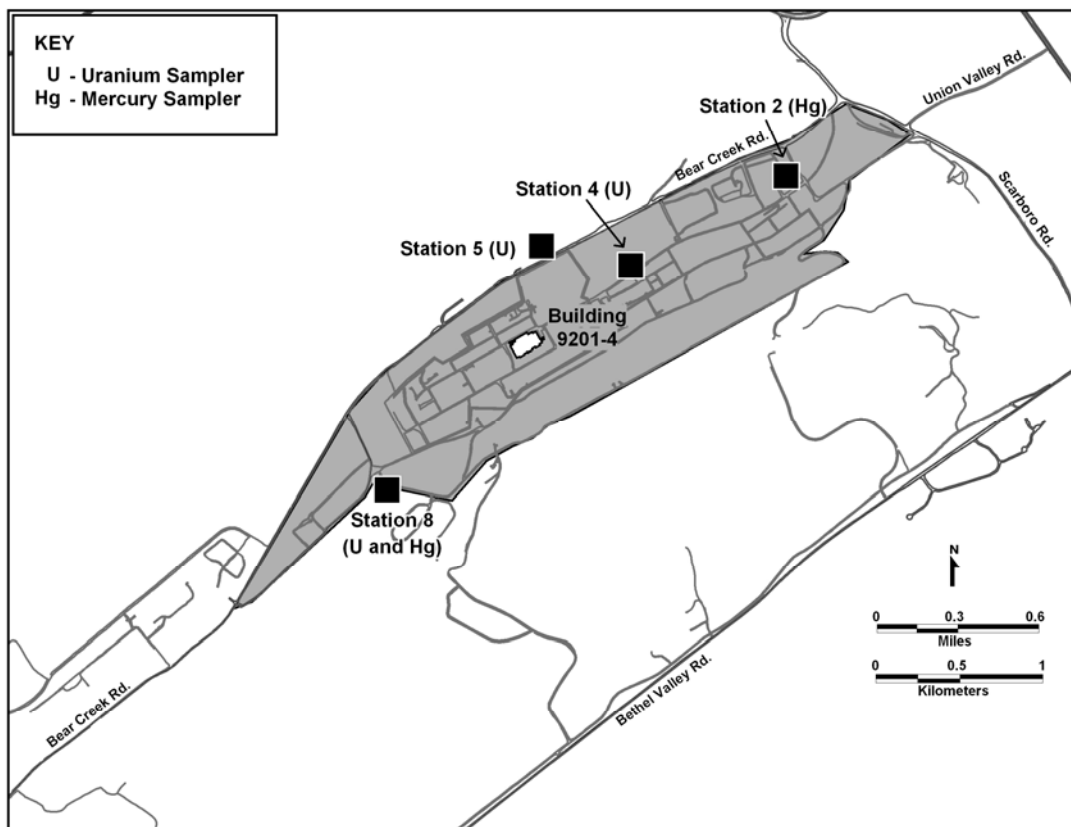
KEY
U - Uranium Sampler
Hg - Mercury Sampler

Union Valley Rd.

Station 2 (Hg)

Bear Creek Rd.

Scarboro Rd.

Station 4 (U)

Station 5 (U)

Building 9201-4

Station 8 (U and Hg)

N

0 0.3 0.6
Miles

0 0.5 1
Kilometers

Bethel Valley Rd.

Bear Creek Rd.